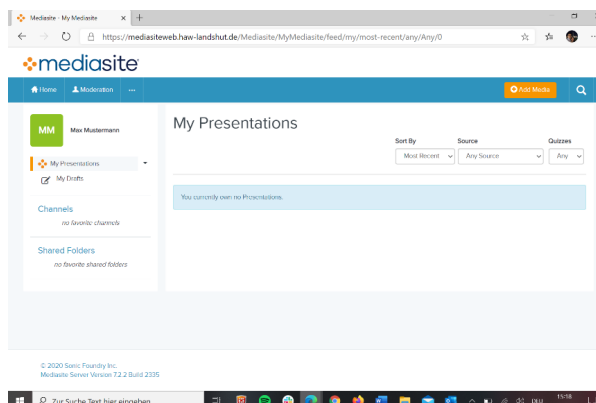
Mediasite - My Mediasite

https://mediasiteweb.haw-landshut.de/Mediasite/MyMediasite/feed/my/most-recent/any/Any/0

mediasite

Home
Moderation
...

Add Media

MM
Max Mustermann

My Presentations
My Drafts

Channels
no favorite channels

Shared Folders
no favorite shared folders

My Presentations

Sort By
Most Recent
Source
Any Source
Quizzes
Any

You currently own no Presentations.

© 2020 Sonic Foundry Inc.
Mediasite Server Version 7.2.2 Build 2335

Zur Suche Text hier eingeben

15:18